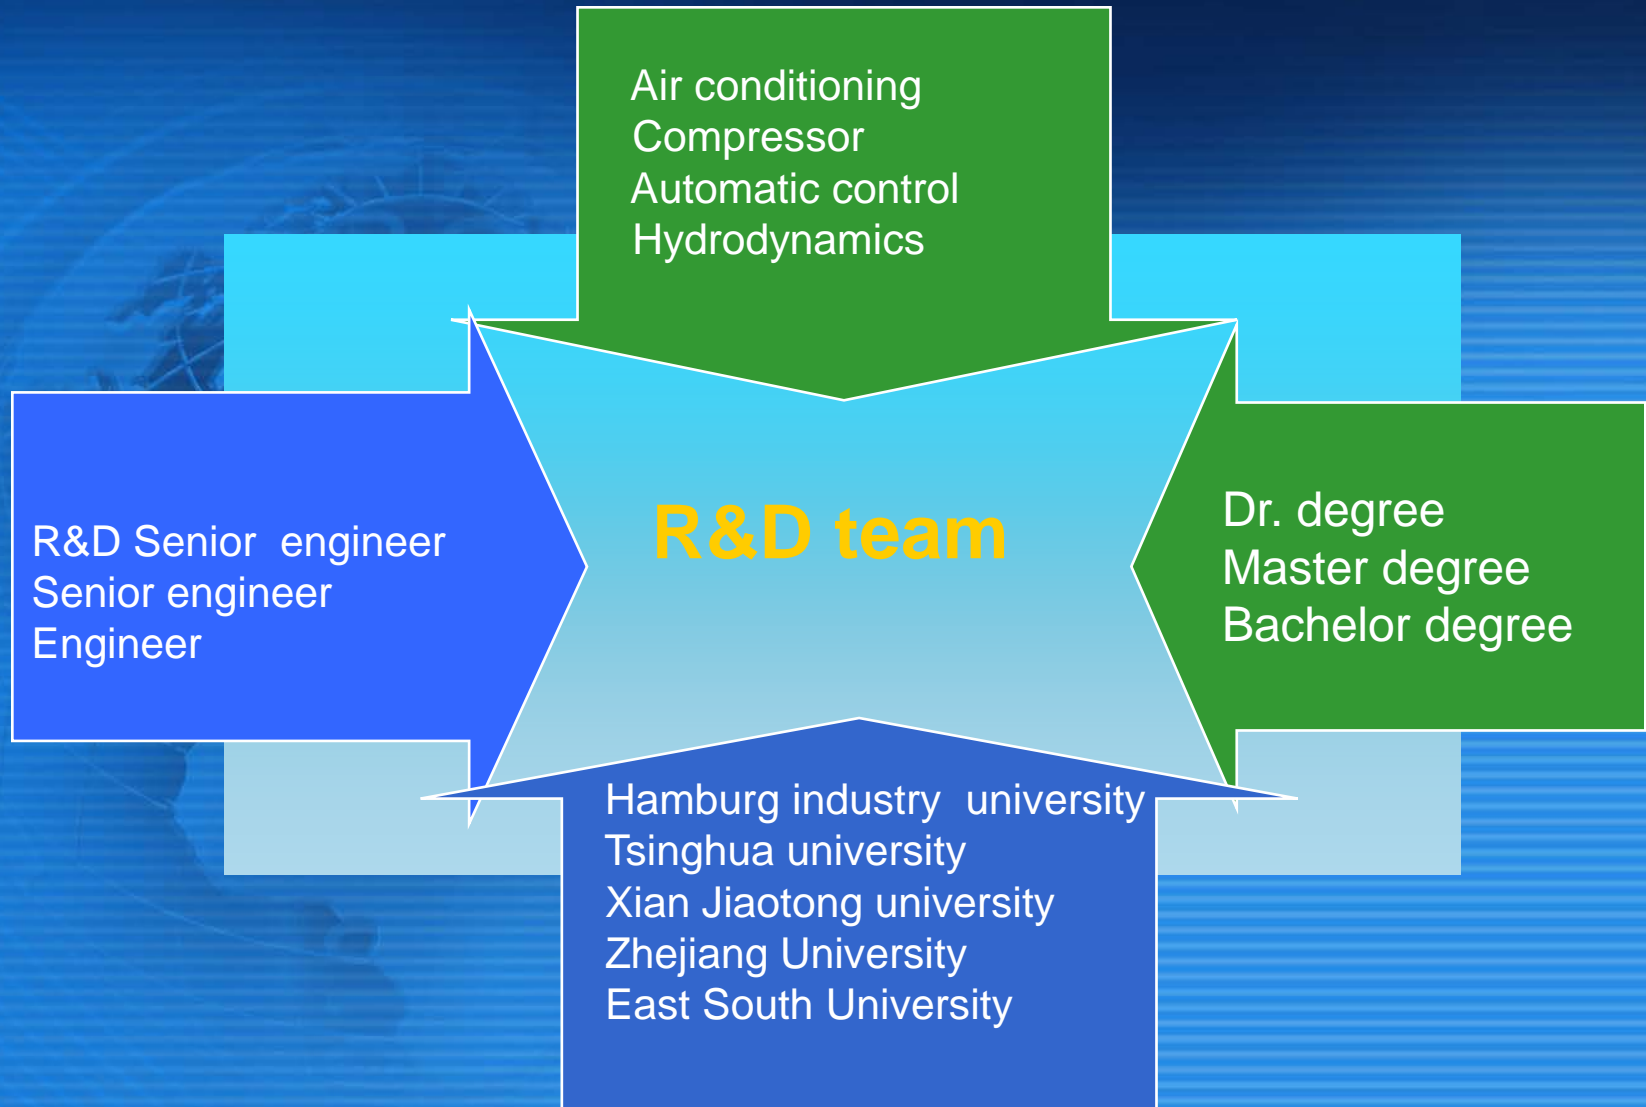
Air conditioning
Compressor
Automatic control
Hydrodynamics

R&D Senior engineer
Senior engineer
Engineer

R&D team

Dr. degree
Master degree
Bachelor degree

Hamburg industry university
Tsinghua university
Xian Jiaotong university
Zhejiang University
East South University